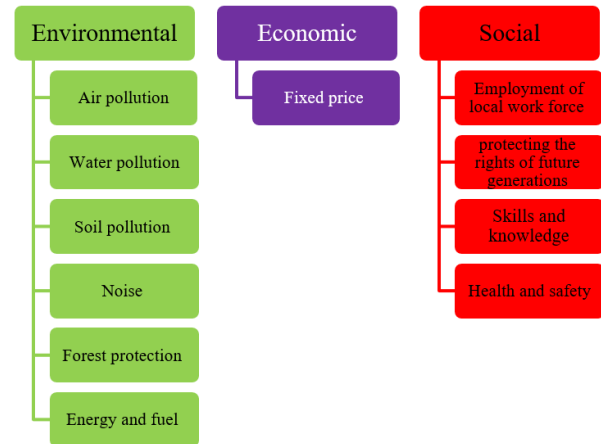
Environmental

Air pollution

Water pollution

Soil pollution

Noise

Forest protection

Energy and fuel

Economic

Fixed price

Social

Employment of local work force

protecting the rights of future generations

Skills and knowledge

Health and safety